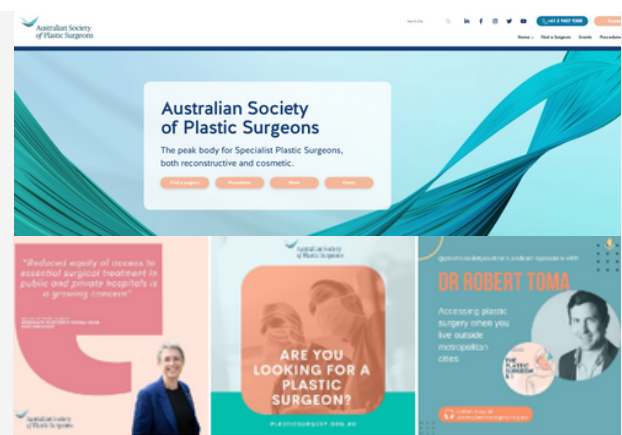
Australian Society of Plastic Surgeons

Search

+61 2 9437 9200

Conta

Home Find a Surgeon Events Procedures

Australian Society of Plastic Surgeons

The peak body for Specialist Plastic Surgeons, both reconstructive and cosmetic.

Find a surgeon Procedures News Events

"Reduced equity of access to essential surgical treatment in public and private hospitals is a growing concern"

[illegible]

Australian Society of Plastic Surgeons

Australian Society of Plastic Surgeons

ARE YOU LOOKING FOR A PLASTIC SURGEON?

PLASTICSURGERY.ORG.AU

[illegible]

DR ROBERT TOMA

Accessing plastic surgery when you live outside metropolitan cities

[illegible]